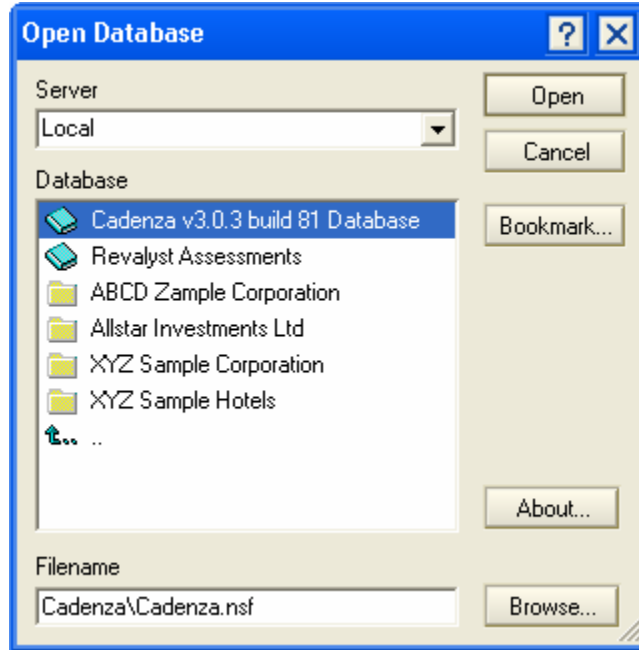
Open Database
?
Server
Local
Open
Cancel
Database
Cadenza v3.0.3 build 81 Database
Revalyst Assessments
ABCD Zample Corporation
Allstar Investments Ltd
XYZ Sample Corporation
XYZ Sample Hotels
..
Bookmark...
About...
Filename
Cadenza\Cadenza.nsf
Browse...